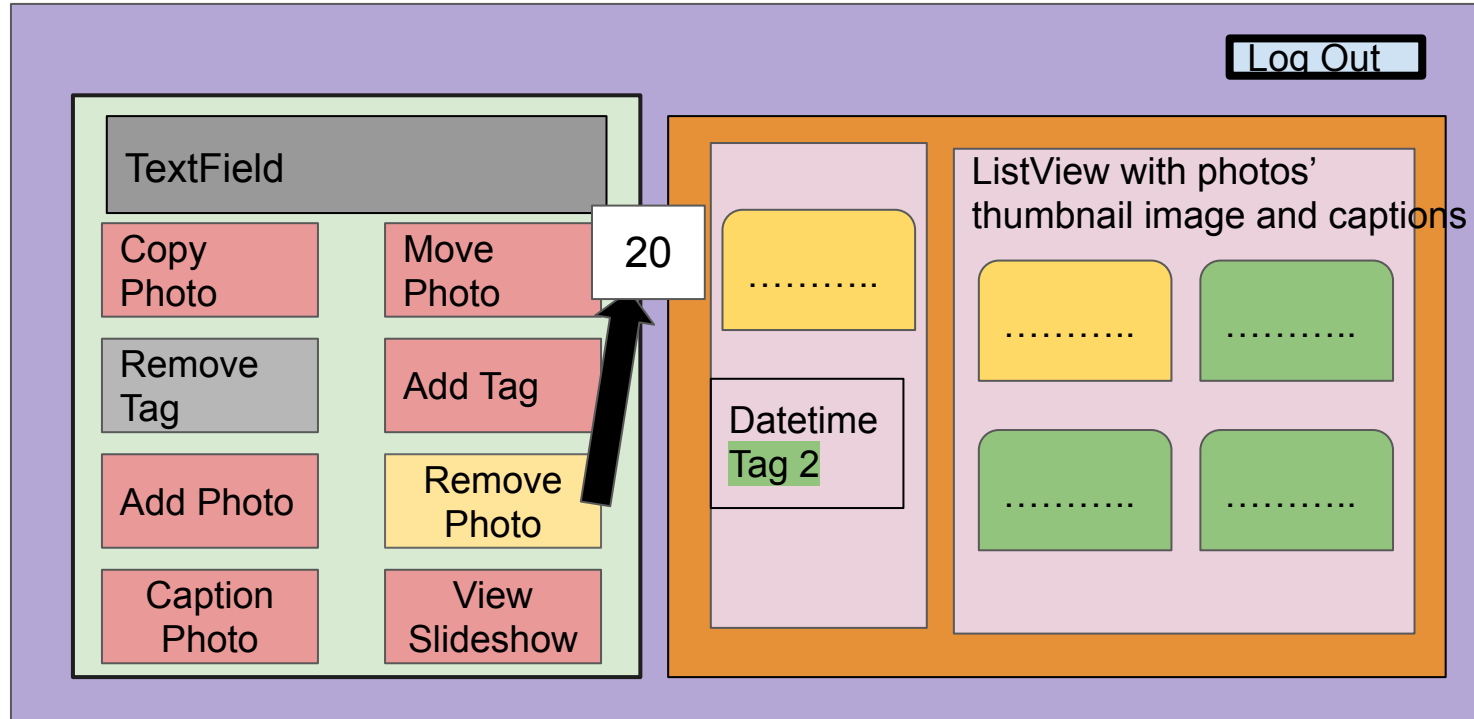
Log Out

TextField

Copy Photo

Move Photo

20

Remove Tag

Add Tag

Add Photo

Remove Photo

Caption Photo

View Slideshow

………..

Datetime
Tag 2

ListView with photos' thumbnail image and captions

………..

………..

………..

………..